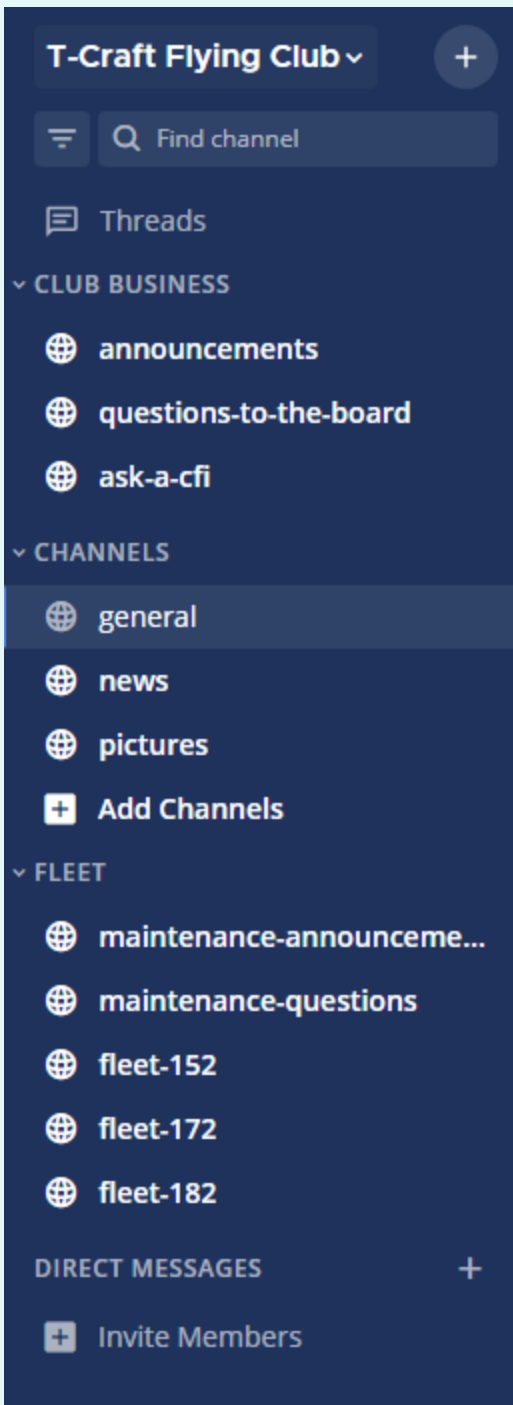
T-Craft Flying Club

Find channel

Threads

CLUB BUSINESS

announcements

questions-to-the-board

ask-a-cfi

CHANNELS

general

news

pictures

Add Channels

FLEET

maintenance-announceme...

maintenance-questions

fleet-152

fleet-172

fleet-182

DIRECT MESSAGES

Invite Members